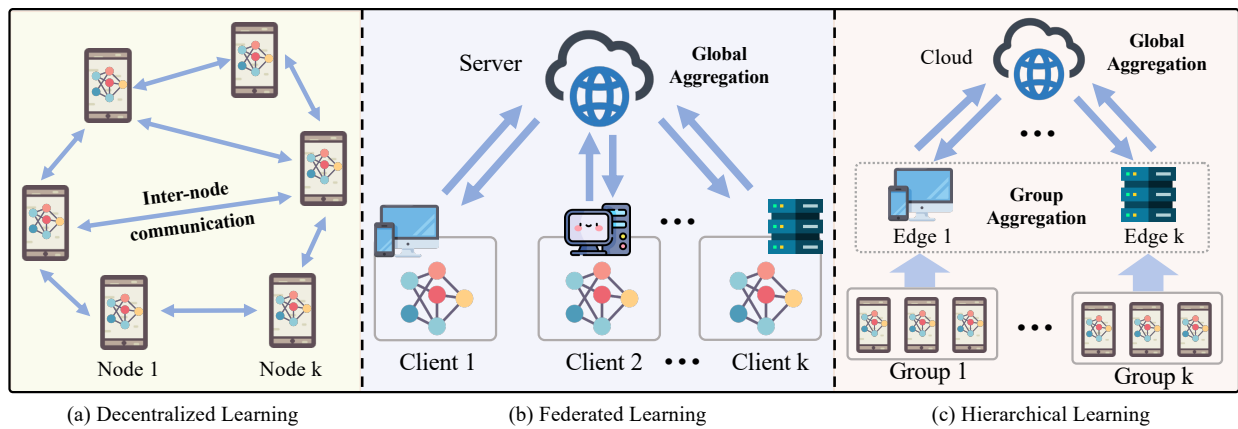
Inter-node communication

Node 1

Node k

Server

Global Aggregation

Client 1

Client 2

• • •

• • •

Client k

Cloud

Global Aggregation

• • •

Group Aggregation

Edge 1

Edge k

Group 1

• • •

Group k

(a) Decentralized Learning

(b) Federated Learning

(c) Hierarchical Learning